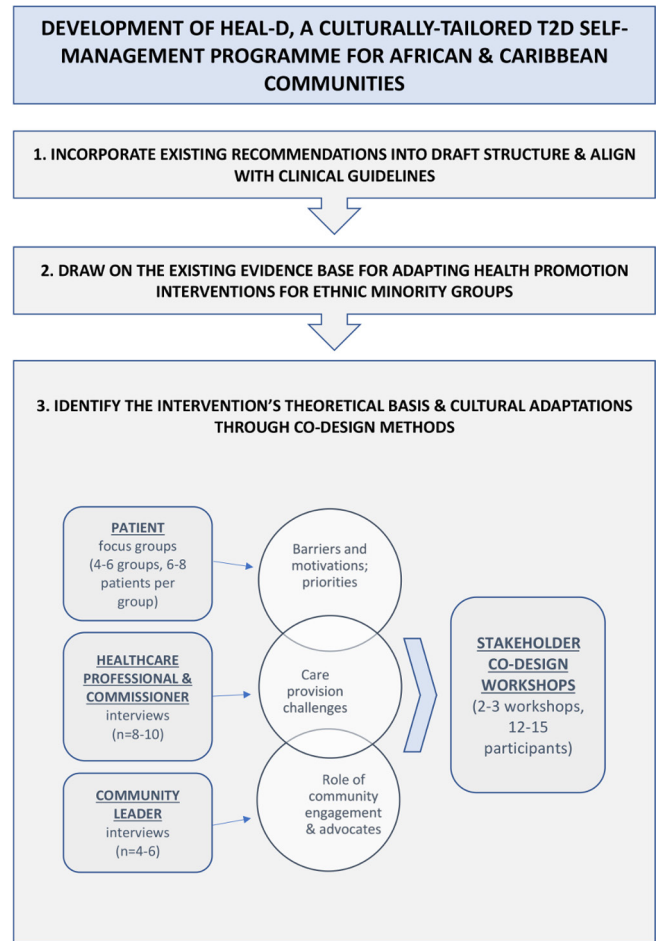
DEVELOPMENT OF HEAL-D, A CULTURALLY-TAILORED T2D SELF-MANAGEMENT PROGRAMME FOR AFRICAN & CARIBBEAN COMMUNITIES

1. INCORPORATE EXISTING RECOMMENDATIONS INTO DRAFT STRUCTURE & ALIGN WITH CLINICAL GUIDELINES

2. DRAW ON THE EXISTING EVIDENCE BASE FOR ADAPTING HEALTH PROMOTION INTERVENTIONS FOR ETHNIC MINORITY GROUPS

3. IDENTIFY THE INTERVENTION'S THEORETICAL BASIS & CULTURAL ADAPTATIONS THROUGH CO-DESIGN METHODS

PATIENT focus groups (4-6 groups, 6-8 patients per group)

Barriers and motivations; priorities

HEALTHCARE PROFESSIONAL & COMMISSIONER interviews (n=8-10)

Care provision challenges

COMMUNITY LEADER interviews (n=4-6)

Role of community engagement & advocates

STAKEHOLDER CO-DESIGN WORKSHOPS (2-3 workshops, 12-15 participants)